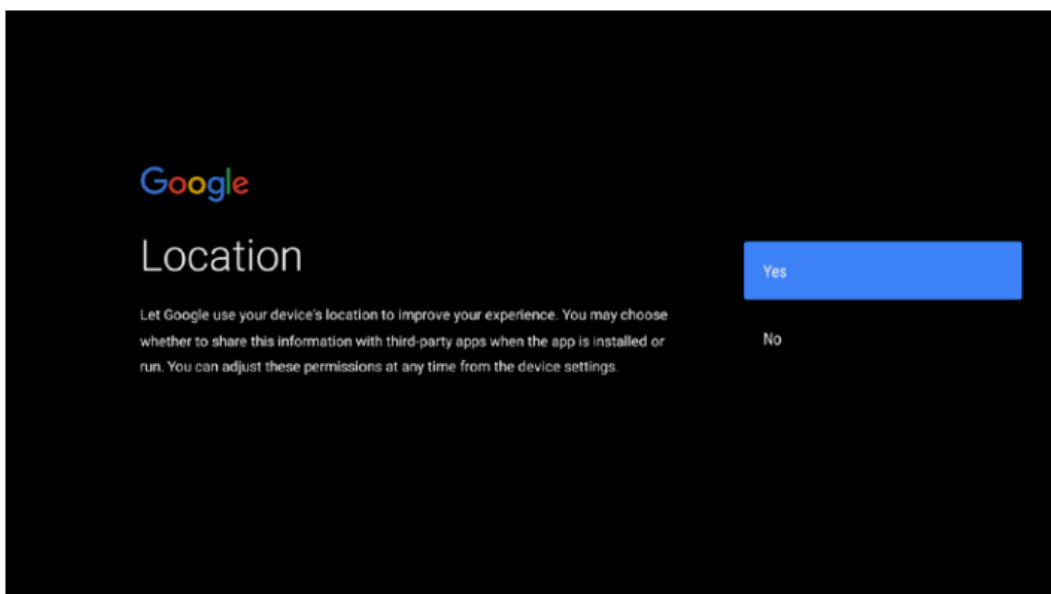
Google

Location

Let Google use your device's location to improve your experience. You may choose whether to share this information with third-party apps when the app is installed or run. You can adjust these permissions at any time from the device settings.

Yes

No